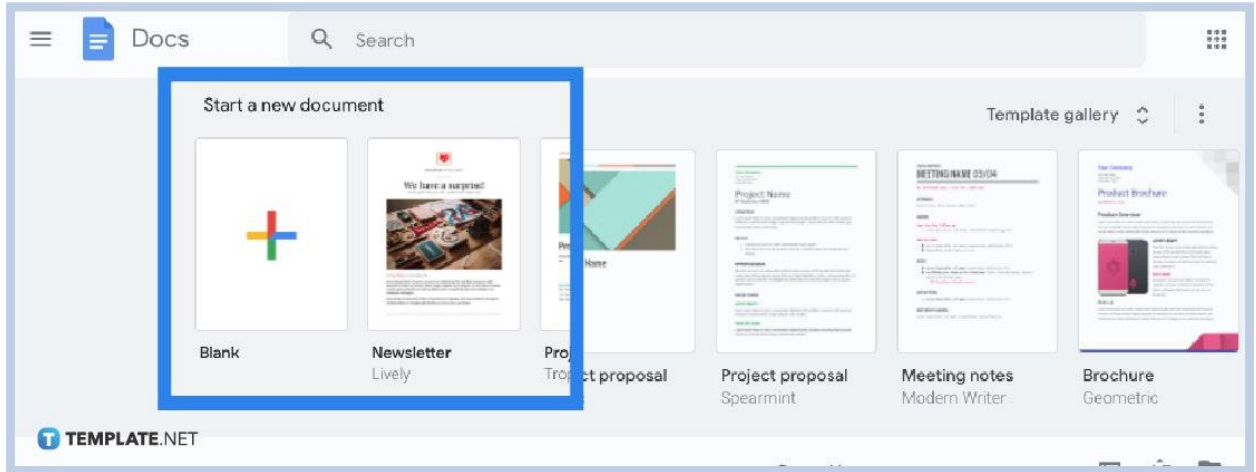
Docs

Search

Start a new document

Template gallery

We have a surprise!

Project Name

MEETING NAME 05/04

Product Brochure

Blank

Newsletter
Lively

Project proposal
Tropic

Project proposal
Spearmint

Meeting notes
Modern Writer

Brochure
Geometric

TEMPLATE.NET